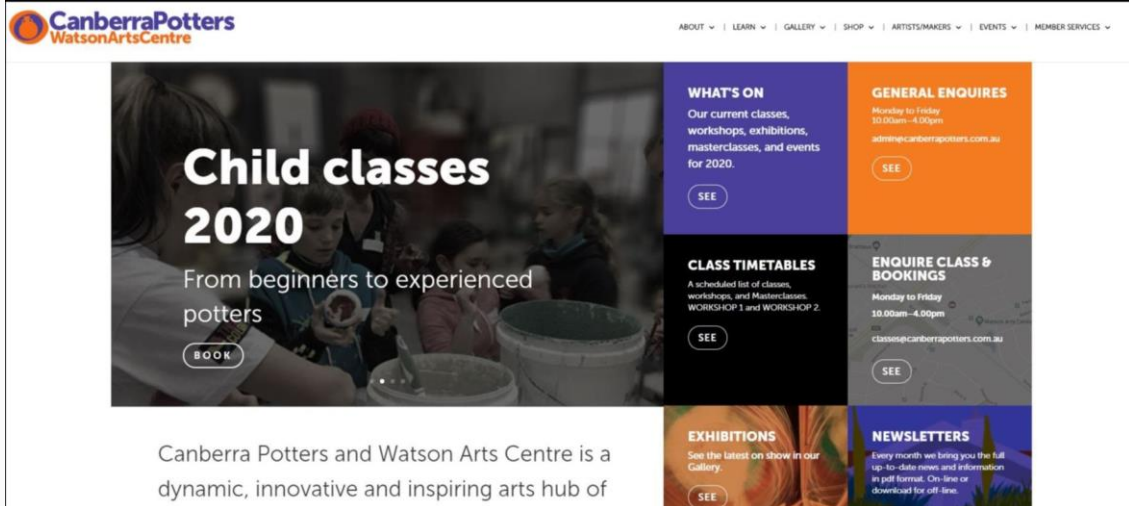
CanberraPotters
WatsonArtsCentre

ABOUT ⌄ | LEARN ⌄ | GALLERY ⌄ | SHOP ⌄ | ARTISTS/MAKERS ⌄ | EVENTS ⌄ | MEMBER SERVICES ⌄

Child classes 2020

From beginners to experienced potters

BOOK

WHAT'S ON
Our current classes, workshops, exhibitions, masterclasses, and events for 2020.
SEE

GENERAL ENQUIRES
Monday to Friday
10.00am–4.00pm
admin@canberrapotters.com.au
SEE

CLASS TIMETABLES
A scheduled list of classes, workshops, and Masterclasses. WORKSHOP 1 and WORKSHOP 2.
SEE

ENQUIRE CLASS & BOOKINGS
Monday to Friday
10.00am–4.00pm
classes@canberrapotters.com.au
SEE

Canberra Potters and Watson Arts Centre is a dynamic, innovative and inspiring arts hub of

EXHIBITIONS
See the latest on show in our Gallery.
SEE

NEWSLETTERS
Every month we bring you the full up-to-date news and information in pdf format. On-line or download for off-line.